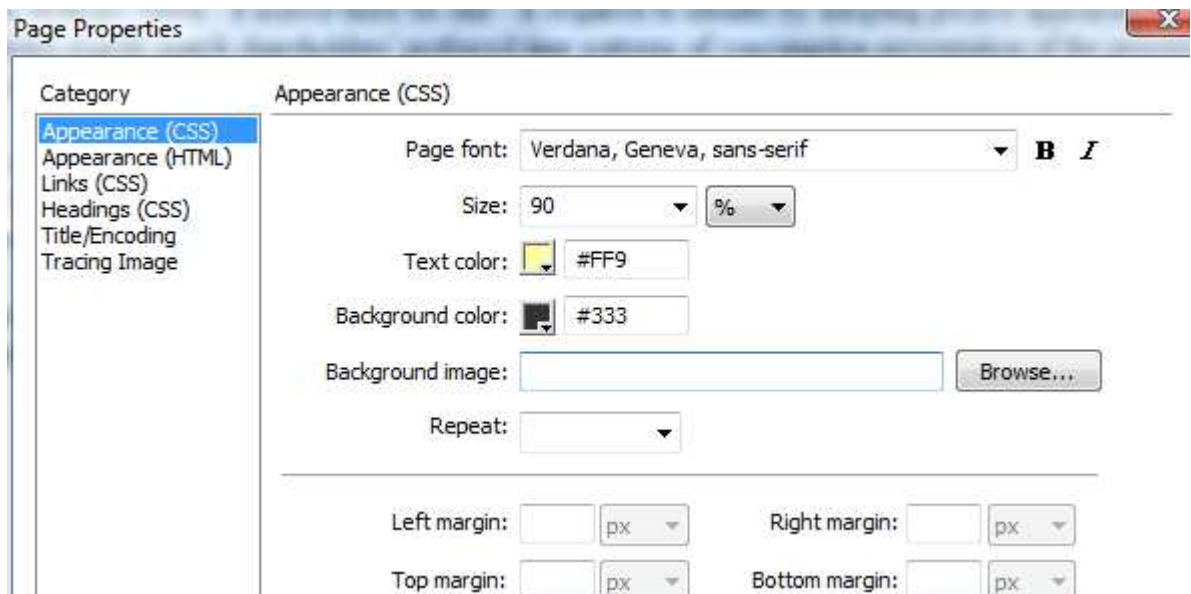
Page Properties

Category
Appearance (CSS)
Appearance (HTML)
Links (CSS)
Headings (CSS)
Title/Encoding
Tracing Image

Appearance (CSS)

Page font: Verdana, Geneva, sans-serif B I

Size: 90 %

Text color: #FF9

Background color: #333

Background image: Browse...

Repeat:

Left margin: px Right margin: px

Top margin: px Bottom margin: px